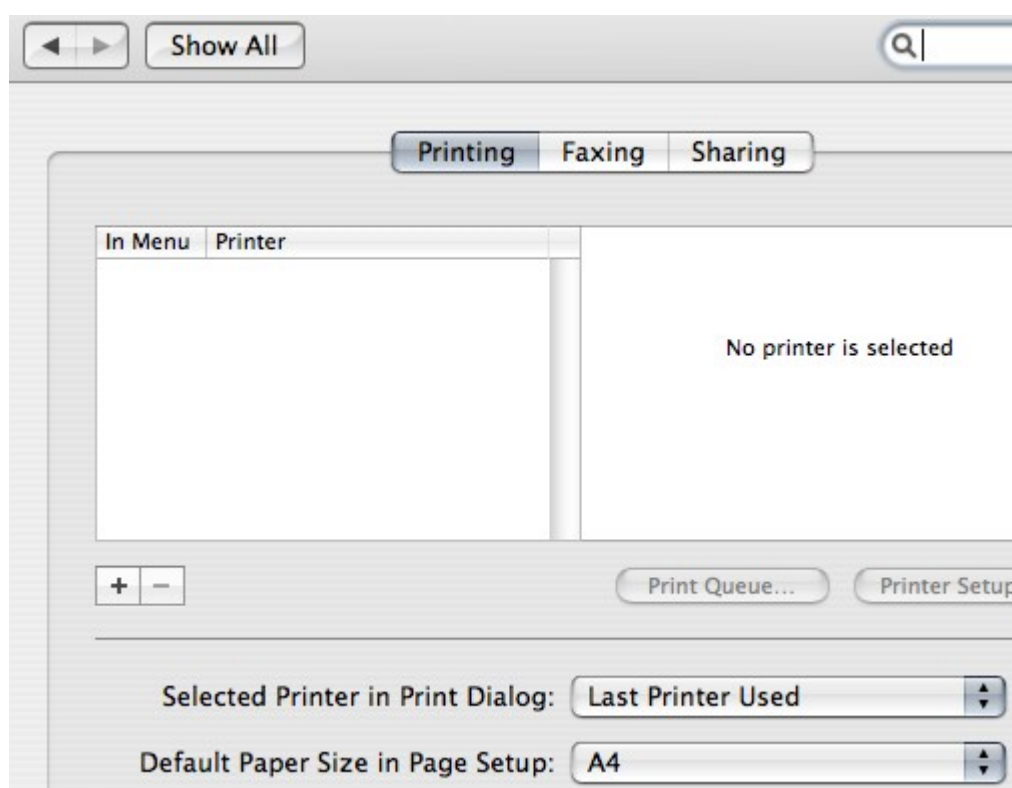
Show All

Printing Faxing Sharing

In Menu Printer

No printer is selected

+ −

Print Queue...

Printer Setu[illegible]

Selected Printer in Print Dialog: Last Printer Used

Default Paper Size in Page Setup: A4